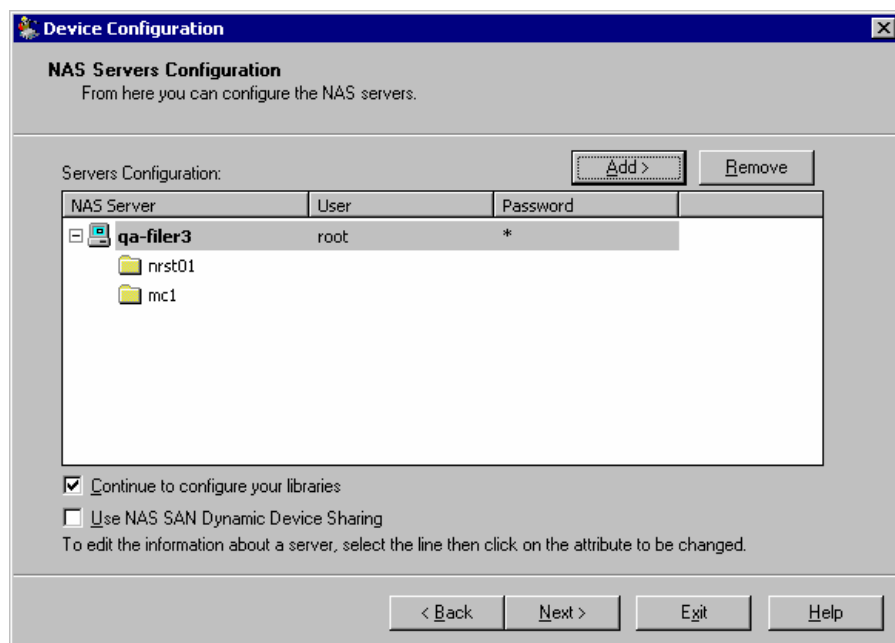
Device Configuration

NAS Servers Configuration
From here you can configure the NAS servers.

Servers Configuration:

Add >

Remove

| NAS Server | User | Password |
|---|---|---|
| qa-filer3 | root | * |
| nrst01 | | |
| mc1 | | |

Continue to configure your libraries

Use NAS SAN Dynamic Device Sharing

To edit the information about a server, select the line then click on the attribute to be changed.

< Back

Next >

Exit

Help